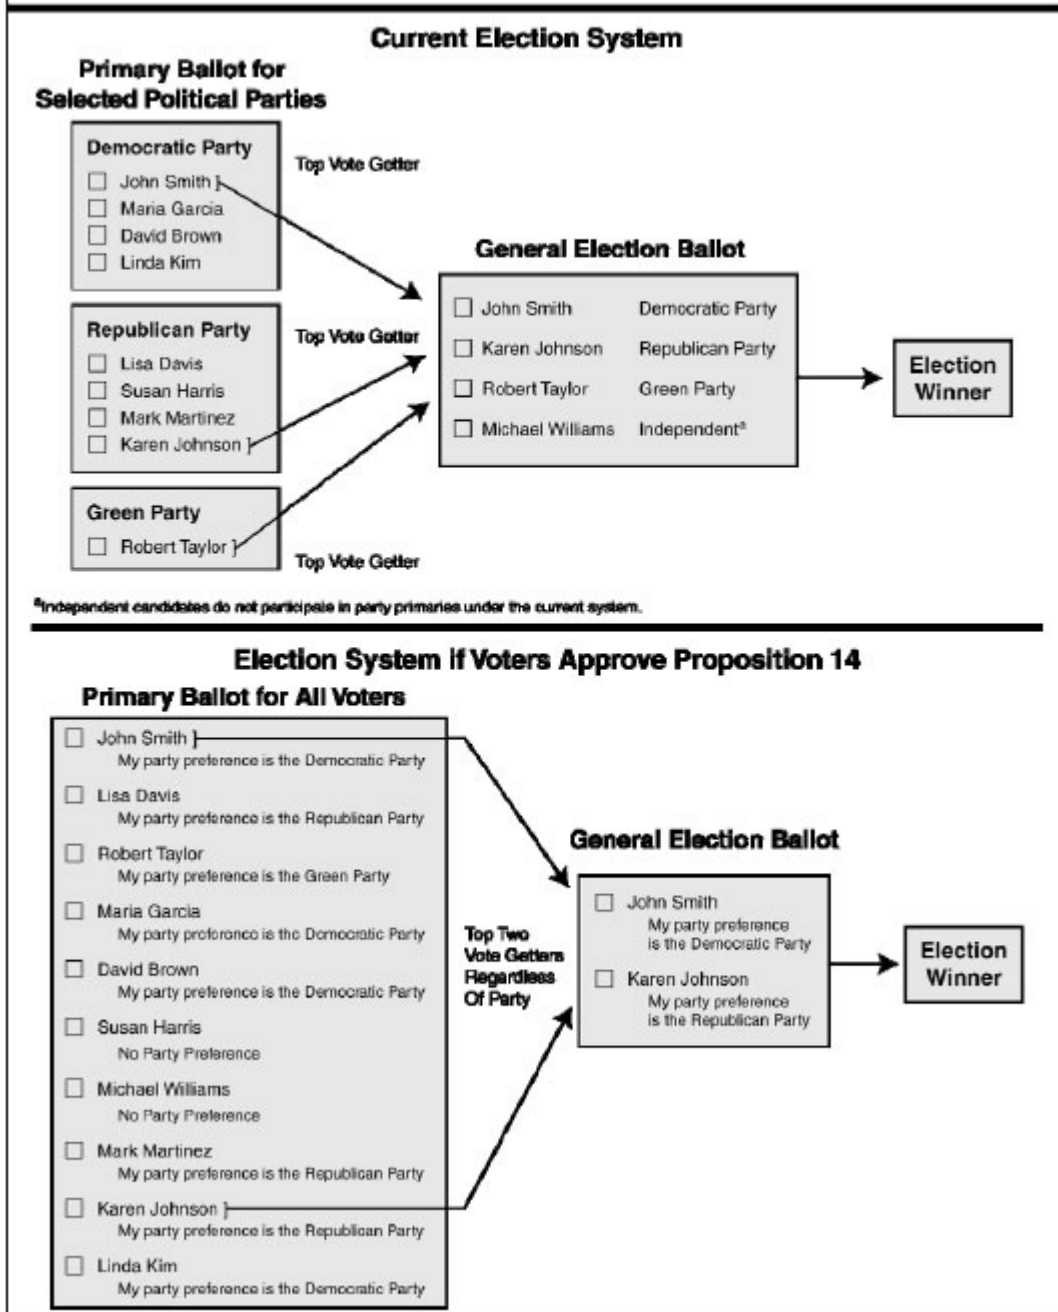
Current Election System

Primary Ballot for Selected Political Parties

Democratic Party
☐ John Smith
☐ Maria Garcia
☐ David Brown
☐ Linda Kim

Top Vote Getter

Republican Party
☐ Lisa Davis
☐ Susan Harris
☐ Mark Martinez
☐ Karen Johnson

Top Vote Getter

Green Party
☐ Robert Taylor

Top Vote Getter

General Election Ballot

| | |
|---|---|
| ☐ John Smith | Democratic Party |
| ☐ Karen Johnson | Republican Party |
| ☐ Robert Taylor | Green Party |
| ☐ Michael Williams | Independent$^a$ |

Election Winner

$^a$Independent candidates do not participate in party primaries under the current system.

Election System if Voters Approve Proposition 14

Primary Ballot for All Voters

☐ John Smith
My party preference is the Democratic Party
☐ Lisa Davis
My party preference is the Republican Party
☐ Robert Taylor
My party preference is the Green Party
☐ Maria Garcia
My party preference is the Democratic Party
☐ David Brown
My party preference is the Democratic Party
☐ Susan Harris
No Party Preference
☐ Michael Williams
No Party Preference
☐ Mark Martinez
My party preference is the Republican Party
☐ Karen Johnson
My party preference is the Republican Party
☐ Linda Kim
My party preference is the Democratic Party

Top Two Vote Getters Regardless Of Party

General Election Ballot

☐ John Smith
My party preference is the Democratic Party
☐ Karen Johnson
My party preference is the Republican Party

Election Winner